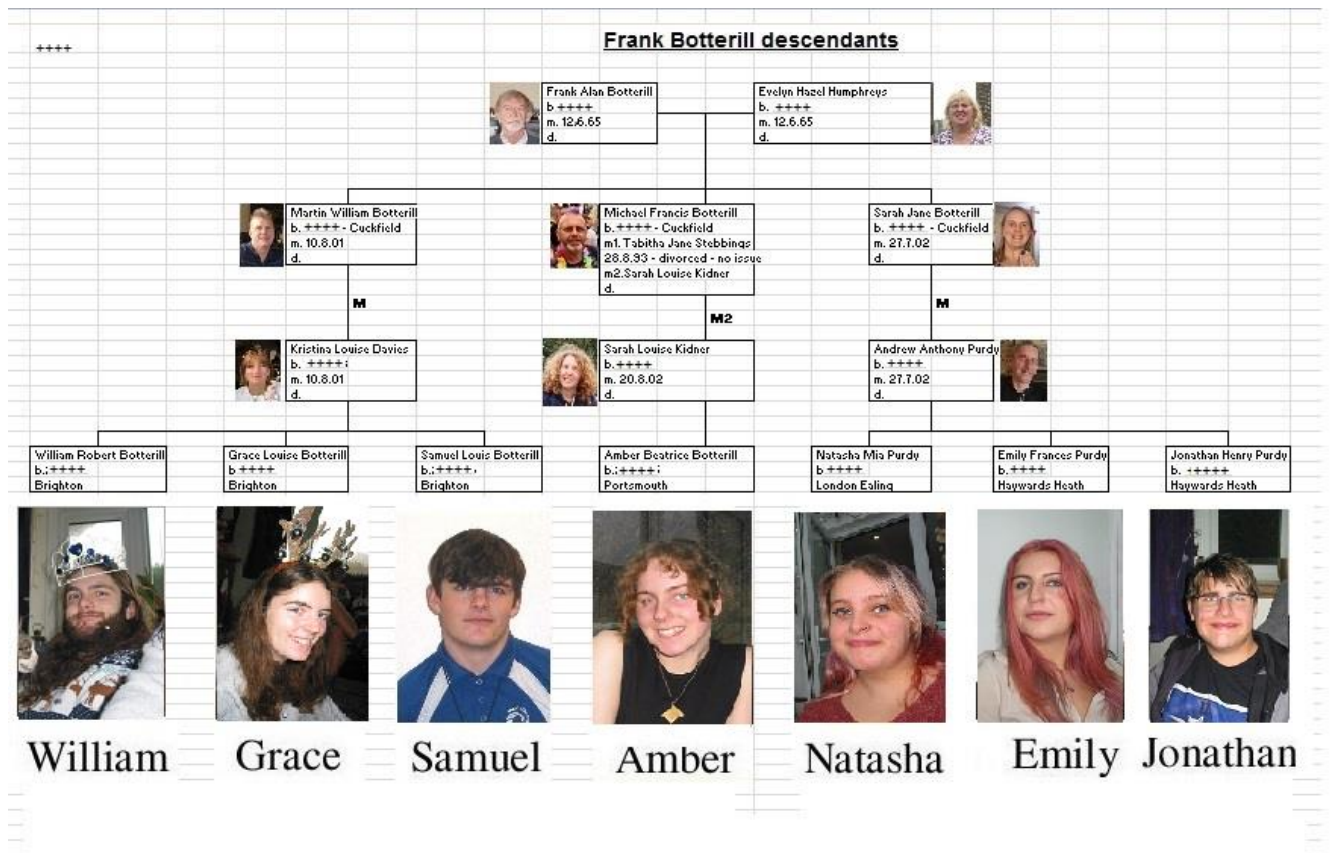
++++

Frank Botterill descendants

Frank Alan Botterill
b ++++
m. 12.6.65
d.

Evelyn Hazel Humphreys
b. ++++
m. 12.6.65
d.

Martin William Botterill
b. ++++ - Cuckfield
m. 10.8.01
d.

Michael Francis Botterill
b. ++++ - Cuckfield
m1. Tabitha Jane Stebbings
28.8.93 - divorced - no issue
m2. Sarah Louise Kidner
d.

Sarah Jane Botterill
b. ++++ - Cuckfield
m. 27.7.02
d.

M

M2

M

Kristina Louise Davies
b. ++++;
m. 10.8.01
d.

Sarah Louise Kidner
b. ++++
m. 20.8.02
d.

Andrew Anthony Purdy
b. ++++
m. 27.7.02
d.

William Robert Botterill
b.;++++
Brighton

Grace Louise Botterill
b ++++
Brighton

Samuel Louis Botterill
b.;++++;
Brighton

Amber Beatrice Botterill
b.;++++;
Portsmouth

Natasha Mia Purdy
b ++++
London Ealing

Emily Frances Purdy
b ++++
Haywards Heath

Jonathan Henry Purdy
b. ++++
Haywards Heath

William Grace Samuel Amber Natasha Emily Jonathan